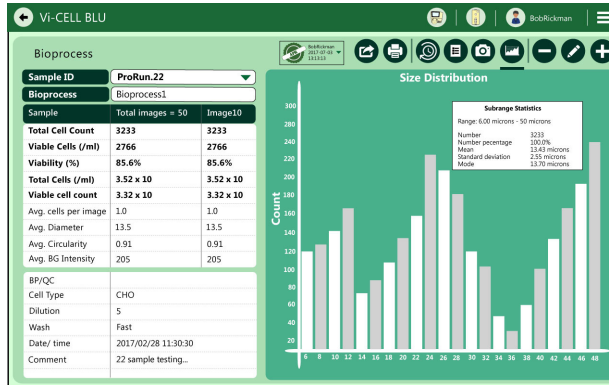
Vi-CELL BLU

BobRickman

Bioprocess

BobRickman 2017-07-03 131313

Sample ID | ProRun.22
Bioprocess | Bioprocess1

| Sample | Total images = 50 | Image10 |
|---|---|---|
| Total Cell Count | 3233 | 3233 |
| Viable Cells (/ml) | 2766 | 2766 |
| Viability (%) | 85.6% | 85.6% |
| Total Cells (/ml) | 3.52 x 10 | 3.52 x 10 |
| Viable cell count | 3.32 x 10 | 3.32 x 10 |
| Avg. cells per image | 1.0 | 1.0 |
| Avg. Diameter | 13.5 | 13.5 |
| Avg. Circularity | 0.91 | 0.91 |
| Avg. BG Intensity | 205 | 205 |

| BP/QC | |
|---|---|
| Cell Type | CHO |
| Dilution | 5 |
| Wash | Fast |
| Date/ time | 2017/02/28 11:30:30 |
| Comment | 22 sample testing... |

Size Distribution

Subrange Statistics
Range: 6.00 microns - 50 microns
Number 3233
Number pecentage 100.0%
Mean 13.43 microns
Standard deviation 2.55 microns
Mode 13.70 microns

Count

300 280 260 240 220 200 180 160 140 120 100 80 60 40 20

6 8 10 12 14 16 18 20 22 24 26 28 30 32 34 36 38 40 42 44 46 48